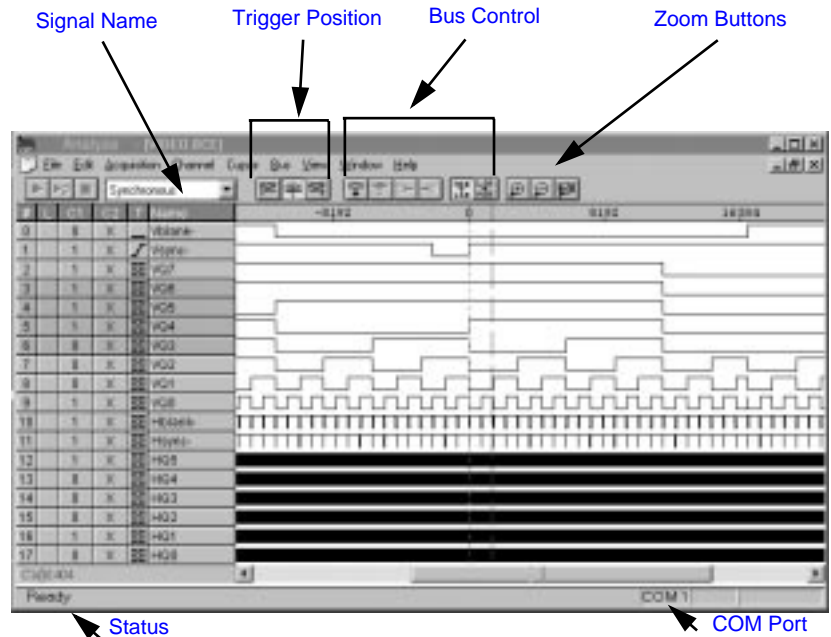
Signal Name

Trigger Position

Bus Control

Zoom Buttons

Analyzer - [TMS0 BCE]

File Edit Acquisition Channel Cursor Bus View Window Help

Synchronous

| # | L | C1 | C2 | T | Name |
|---|---|---|---|---|---|
| 0 | | 0 | X | | Vblank- |
| 1 | | 1 | X | | Vsync- |
| 2 | | 1 | X | | VQ7 |
| 3 | | 1 | X | | VQ6 |
| 4 | | 1 | X | | VQ5 |
| 5 | | 1 | X | | VQ4 |
| 6 | | 0 | X | | VQ3 |
| 7 | | 0 | X | | VQ2 |
| 8 | | 0 | X | | VQ1 |
| 9 | | 1 | X | | VQ0 |
| 10 | | 1 | X | | Hblank- |
| 11 | | 1 | X | | Hsync- |
| 12 | | 1 | X | | HQ5 |
| 13 | | 0 | X | | HQ4 |
| 14 | | 0 | X | | HQ3 |
| 15 | | 0 | X | | HQ2 |
| 16 | | 1 | X | | HQ1 |
| 17 | | 0 | X | | HQ0 |

-8192 0 8192 16384

C0@0404

Ready

COM 1

Status

COM Port